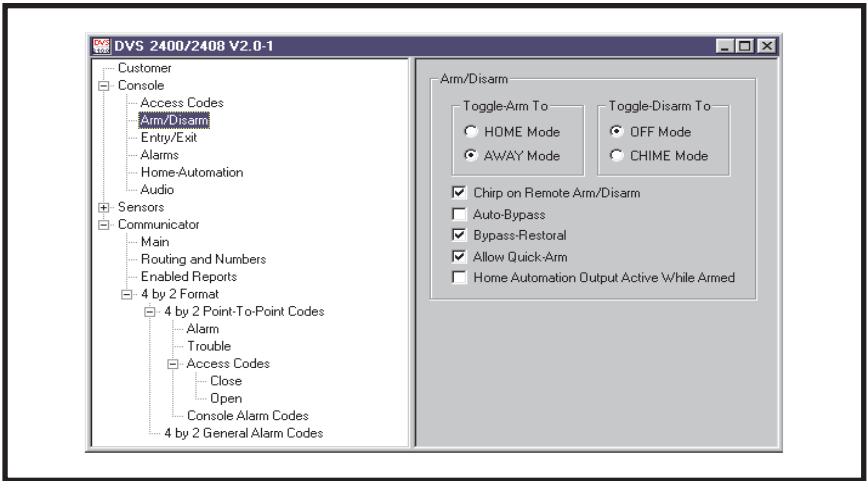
DVS 2400/2408 V2.0-1

Customer
Console
Access Codes
Arm/Disarm
Entry/Exit
Alarms
Home-Automation
Audio
Sensors
Communicator
Main
Routing and Numbers
Enabled Reports
4 by 2 Format
4 by 2 Point-To-Point Codes
Alarm
Trouble
Access Codes
Close
Open
Console Alarm Codes
4 by 2 General Alarm Codes

Arm/Disarm
Toggle-Arm To
HOME Mode
AWAY Mode
Toggle-Disarm To
OFF Mode
CHIME Mode
Chirp on Remote Arm/Disarm
Auto-Bypass
Bypass-Restoral
Allow Quick-Arm
Home Automation Output Active While Armed